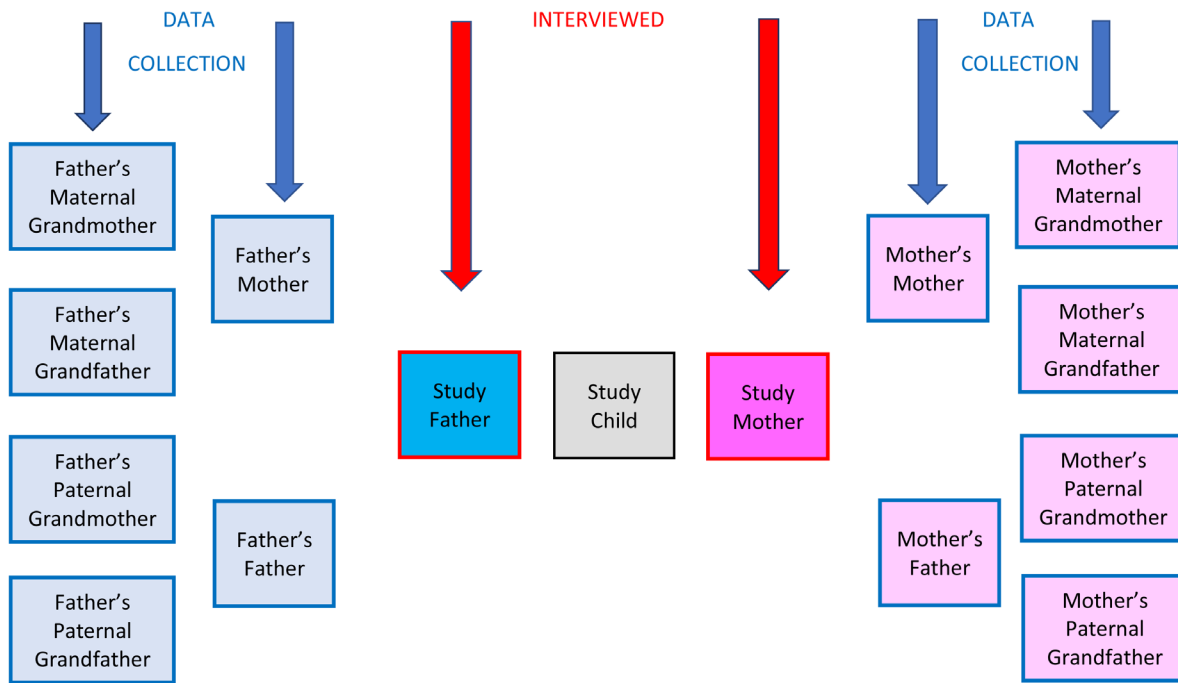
DATA COLLECTION

INTERVIEWED

DATA COLLECTION

Father's Maternal Grandmother

Father's Maternal Grandfather

Father's Paternal Grandmother

Father's Paternal Grandfather

Father's Mother

Father's Father

Study Father

Study Child

Study Mother

Mother's Mother

Mother's Father

Mother's Maternal Grandmother

Mother's Maternal Grandfather

Mother's Paternal Grandmother

Mother's Paternal Grandfather